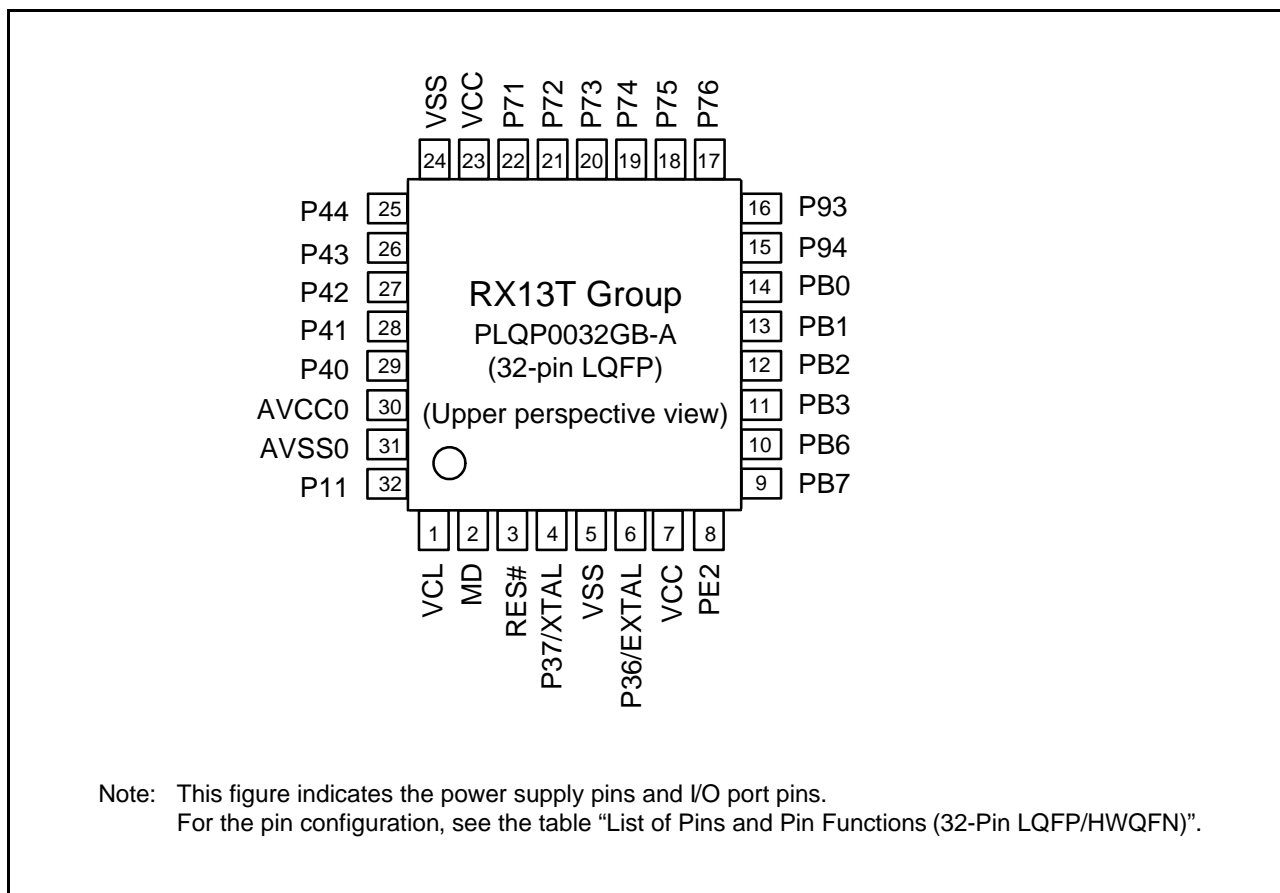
VSS VCC P71 P72 P73 P74 P75 P76

24 23 22 21 20 19 18 17

P44 25
P43 26
P42 27
P41 28
P40 29
AVCC0 30
AVSS0 31
P11 32

16 P93
15 P94
14 PB0
13 PB1
12 PB2
11 PB3
10 PB6
9 PB7

RX13T Group
PLQP0032GB-A
(32-pin LQFP)
(Upper perspective view)

1 2 3 4 5 6 7 8

VCL MD RES# P37/XTAL VSS P36/EXTAL VCC PE2

Note: This figure indicates the power supply pins and I/O port pins.
For the pin configuration, see the table "List of Pins and Pin Functions (32-Pin LQFP/HWQFN)".